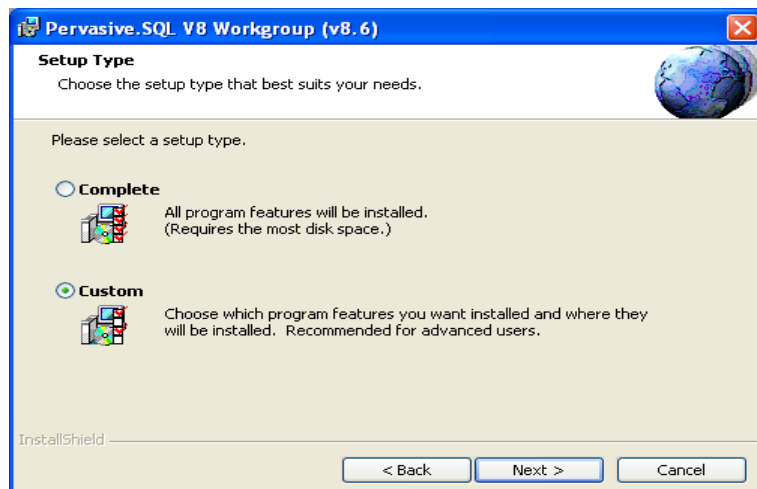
Pervasive.SQL V8 Workgroup (v8.6)

Setup Type

Choose the setup type that best suits your needs.

Please select a setup type.

Complete

All program features will be installed. (Requires the most disk space.)

Custom

Choose which program features you want installed and where they will be installed. Recommended for advanced users.

InstallShield

< Back

Next >

Cancel